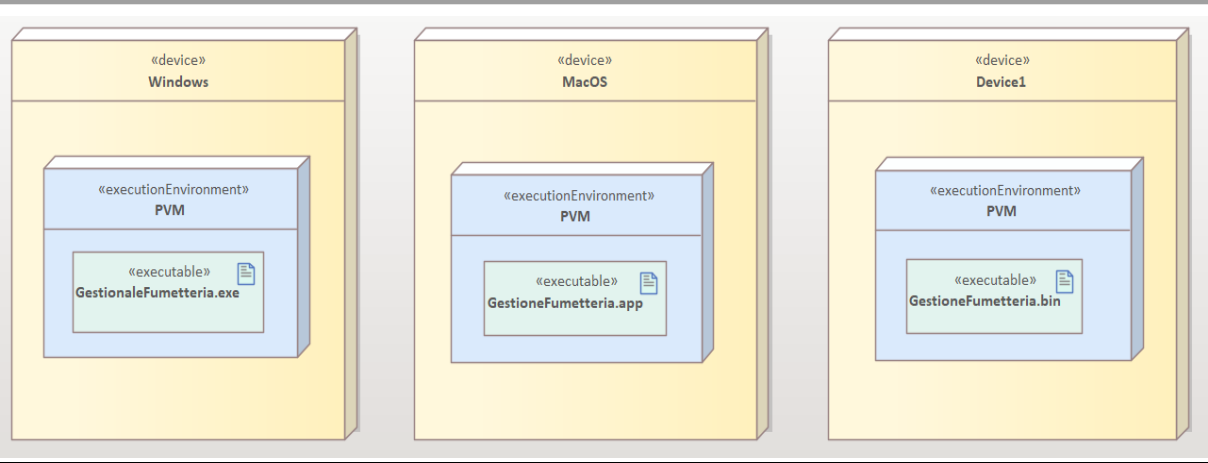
«device»
Windows

«executionEnvironment»
PVM

«executable»
GestionaleFumetteria.exe

«device»
MacOS

«executionEnvironment»
PVM

«executable»
GestioneFumetteria.app

«device»
Device1

«executionEnvironment»
PVM

«executable»
GestioneFumetteria.bin